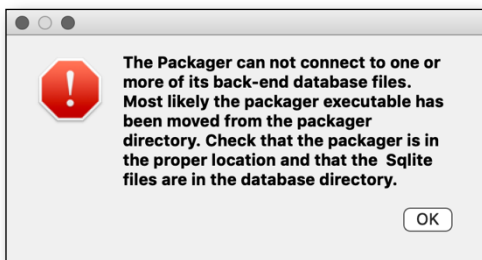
The Packager can not connect to one or more of its back-end database files. Most likely the packager executable has been moved from the packager directory. Check that the packager is in the proper location and that the  Sqlite files are in the database directory.

OK